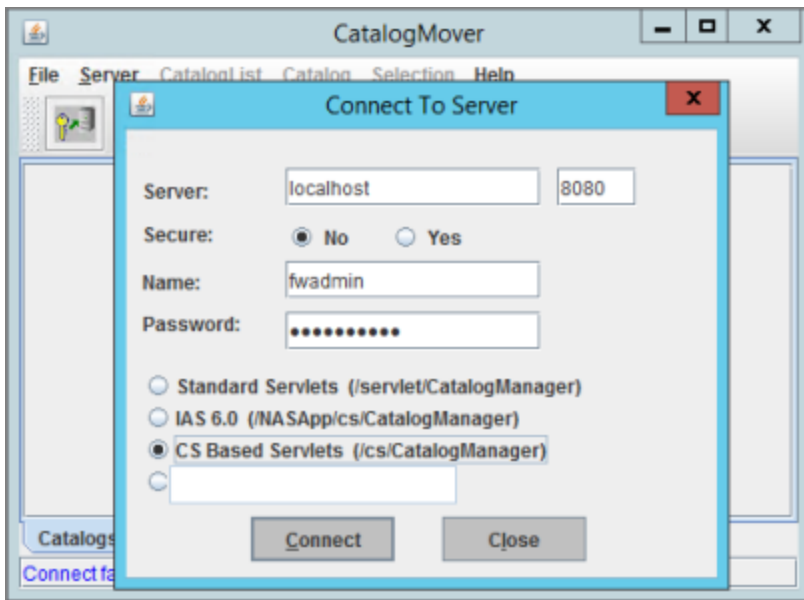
CatalogMover

File Server CatalogList Catalog Selection Help

Connect To Server

Server: localhost 8080

Secure: No Yes

Name: fwadmin

Password: •••••••••••

Standard Servlets (/servlet/CatalogManager)

IAS 6.0 (/NASApp/cs/CatalogManager)

CS Based Servlets (/cs/CatalogManager)

Connect Close

Catalogs

Connect fa